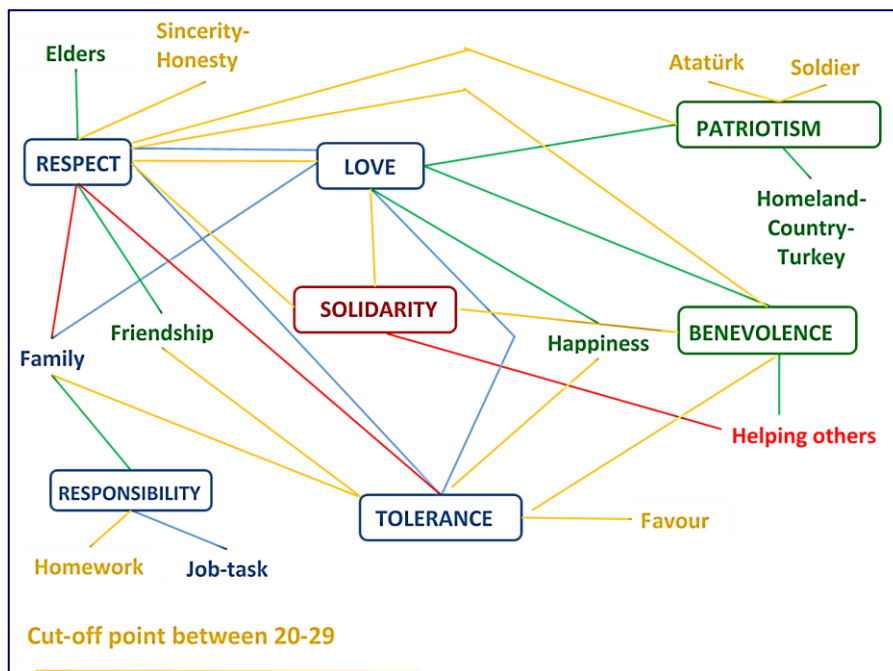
Elders

Sincerity-Honesty

Atatürk

Soldier

RESPECT

LOVE

PATRIOTISM

Homeland-Country-Turkey

SOLIDARITY

Friendship

Family

Happiness

BENEVOLENCE

Helping others

RESPONSIBILITY

TOLERANCE

Favour

Homework

Job-task

Cut-off point between 20-29